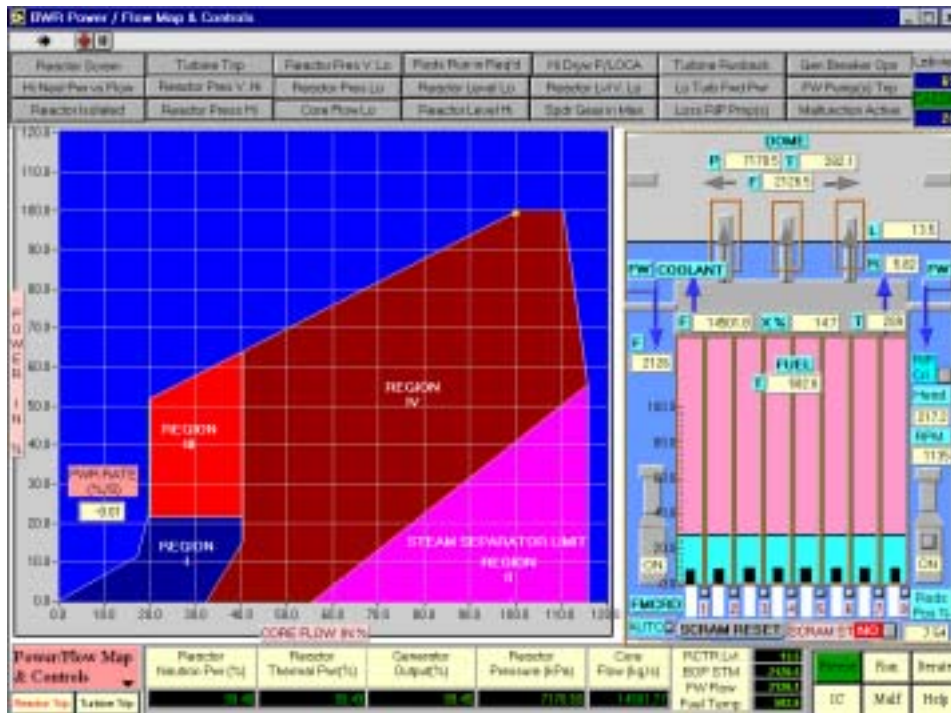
BWR Power / Flow Map & Controls

| Reactor Scram | Turbine Trip | Reactor Pres V. Lo | Rods Run-in Req'd | Hi Drywell P/LOCA | Turbine Runback | Gen Breaker Ops |
|---|---|---|---|---|---|---|
| Hi Nppr Pwr vs Flow | Reactor Pres V. Hi | Reactor Pres Lo | Reactor Level Lo | Reactor Lvl V. Lo | Lo Turb Fwd Pwr | FW Pump(s) Trip |
| Reactor Isolated | Reactor Press Hi | Core Flow Lo | Reactor Level Hi | Spdr Gen in Max | Loss R/P Pmp(s) | Malfunction Active |

120.0
110.0
100.0
90.0
80.0
70.0
60.0
50.0
40.0
30.0
20.0
10.0
0.0

POWER IN %

PWR RATE (%/S)
-0.01

REGION III

REGION IV

REGION I

STEAM SEPARATOR LIMIT

REGION II

0.0 10.0 20.0 30.0 40.0 50.0 60.0 70.0 80.0 90.0 100.0 110.0 120.0

CORE FLOW IN %

DOME
P 7178.5 T 292.1
F 2129.5
L 13.5
FW COOLANT
FW
F 14501.6 X% 14.7 T 209
F 2128
FUEL
F 582.8
ON
ON
FMCRD
AUTO
SCRAM RESET
SCRAM ST
7.54

Power/Flow Map & Controls

Reactor Trip Turbine Trip

Reactor Neutron Pwr(%)
Reactor Thermal Pwr(%)
Generator Output(%)
Reactor Pressure (kPa)
Core Flow (kg/s)
7178.50
14501.77

RCTR Lvl
BOP STM
FW Flow
Fuel Temp

Run
IC
Malf
Help